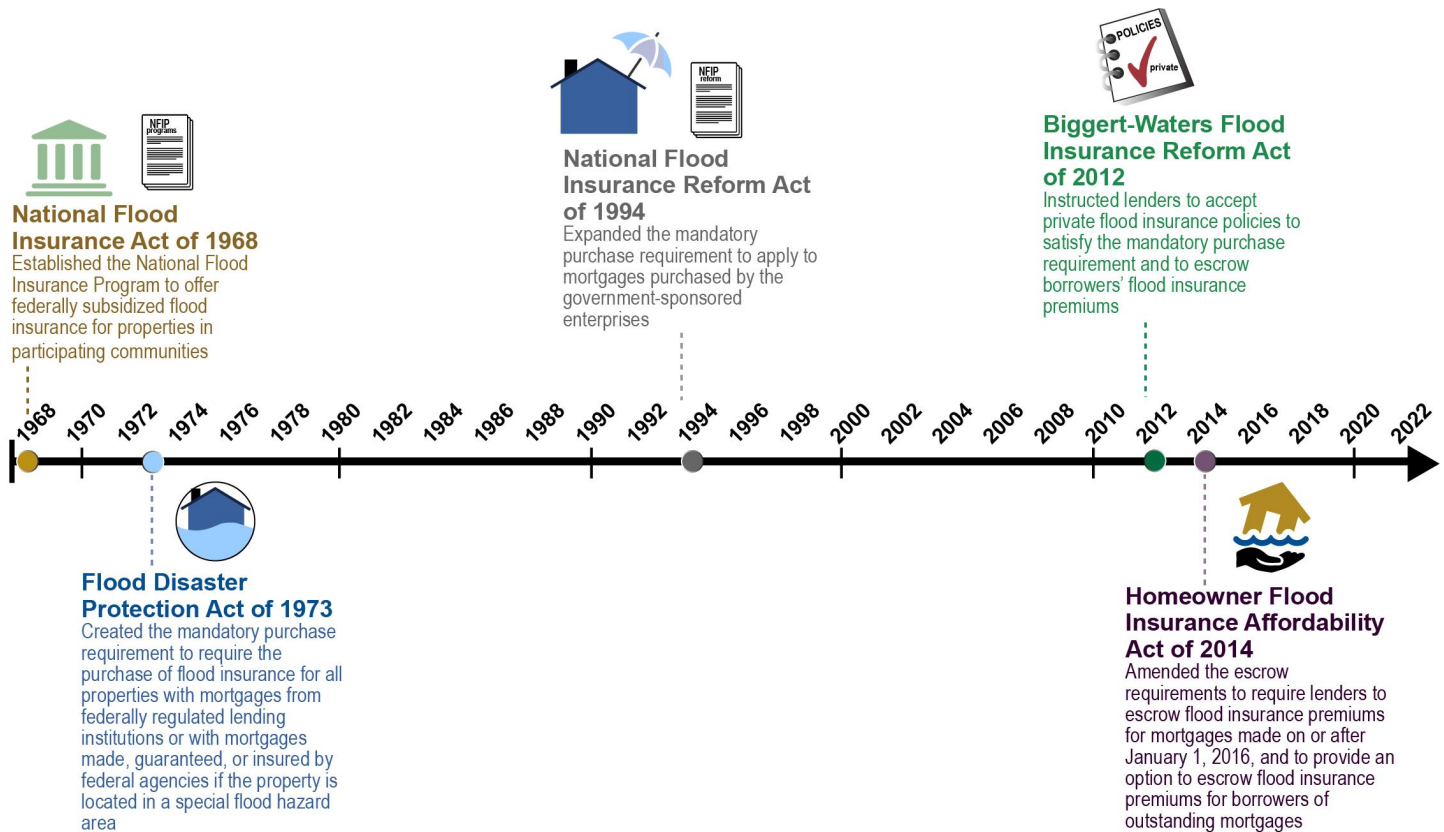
NFIP programs

National Flood Insurance Act of 1968
Established the National Flood Insurance Program to offer federally subsidized flood insurance for properties in participating communities

NFIP reform

National Flood Insurance Reform Act of 1994
Expanded the mandatory purchase requirement to apply to mortgages purchased by the government-sponsored enterprises

POLICIES
private

Biggert-Waters Flood Insurance Reform Act of 2012
Instructed lenders to accept private flood insurance policies to satisfy the mandatory purchase requirement and to escrow borrowers' flood insurance premiums

1968 1970 1972 1974 1976 1978 1980 1982 1984 1986 1988 1990 1992 1994 1996 1998 2000 2002 2004 2006 2008 2010 2012 2014 2016 2018 2020 2022

Flood Disaster Protection Act of 1973
Created the mandatory purchase requirement to require the purchase of flood insurance for all properties with mortgages from federally regulated lending institutions or with mortgages made, guaranteed, or insured by federal agencies if the property is located in a special flood hazard area

Homeowner Flood Insurance Affordability Act of 2014
Amended the escrow requirements to require lenders to escrow flood insurance premiums for mortgages made on or after January 1, 2016, and to provide an option to escrow flood insurance premiums for borrowers of outstanding mortgages